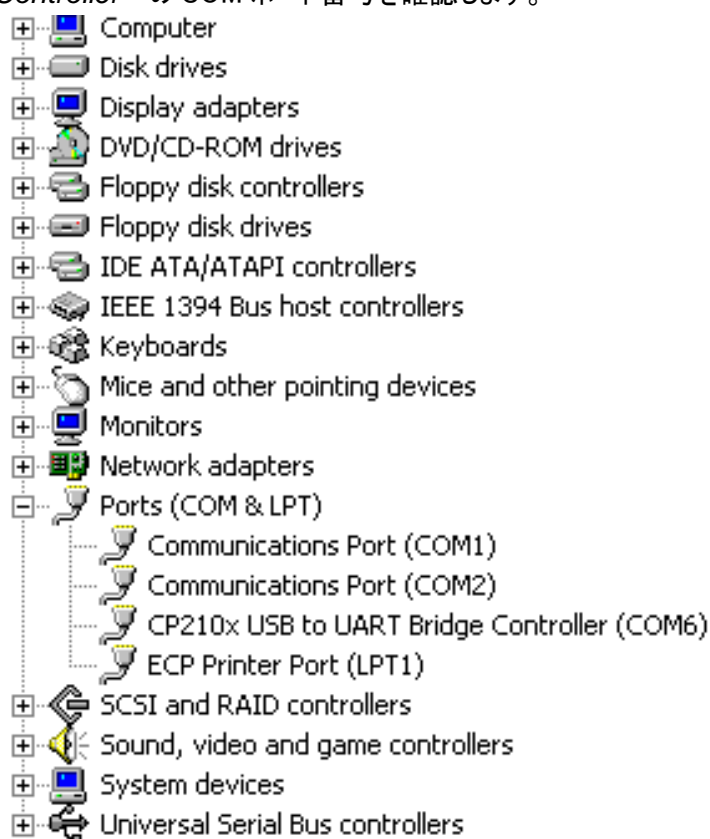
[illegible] Controller の COM ポート番号を確認します。

Computer
Disk drives
Display adapters
DVD/CD-ROM drives
Floppy disk controllers
Floppy disk drives
IDE ATA/ATAPI controllers
IEEE 1394 Bus host controllers
Keyboards
Mice and other pointing devices
Monitors
Network adapters
Ports (COM & LPT)
Communications Port (COM1)
Communications Port (COM2)
CP210x USB to UART Bridge Controller (COM6)
ECP Printer Port (LPT1)
SCSI and RAID controllers
Sound, video and game controllers
System devices
Universal Serial Bus controllers